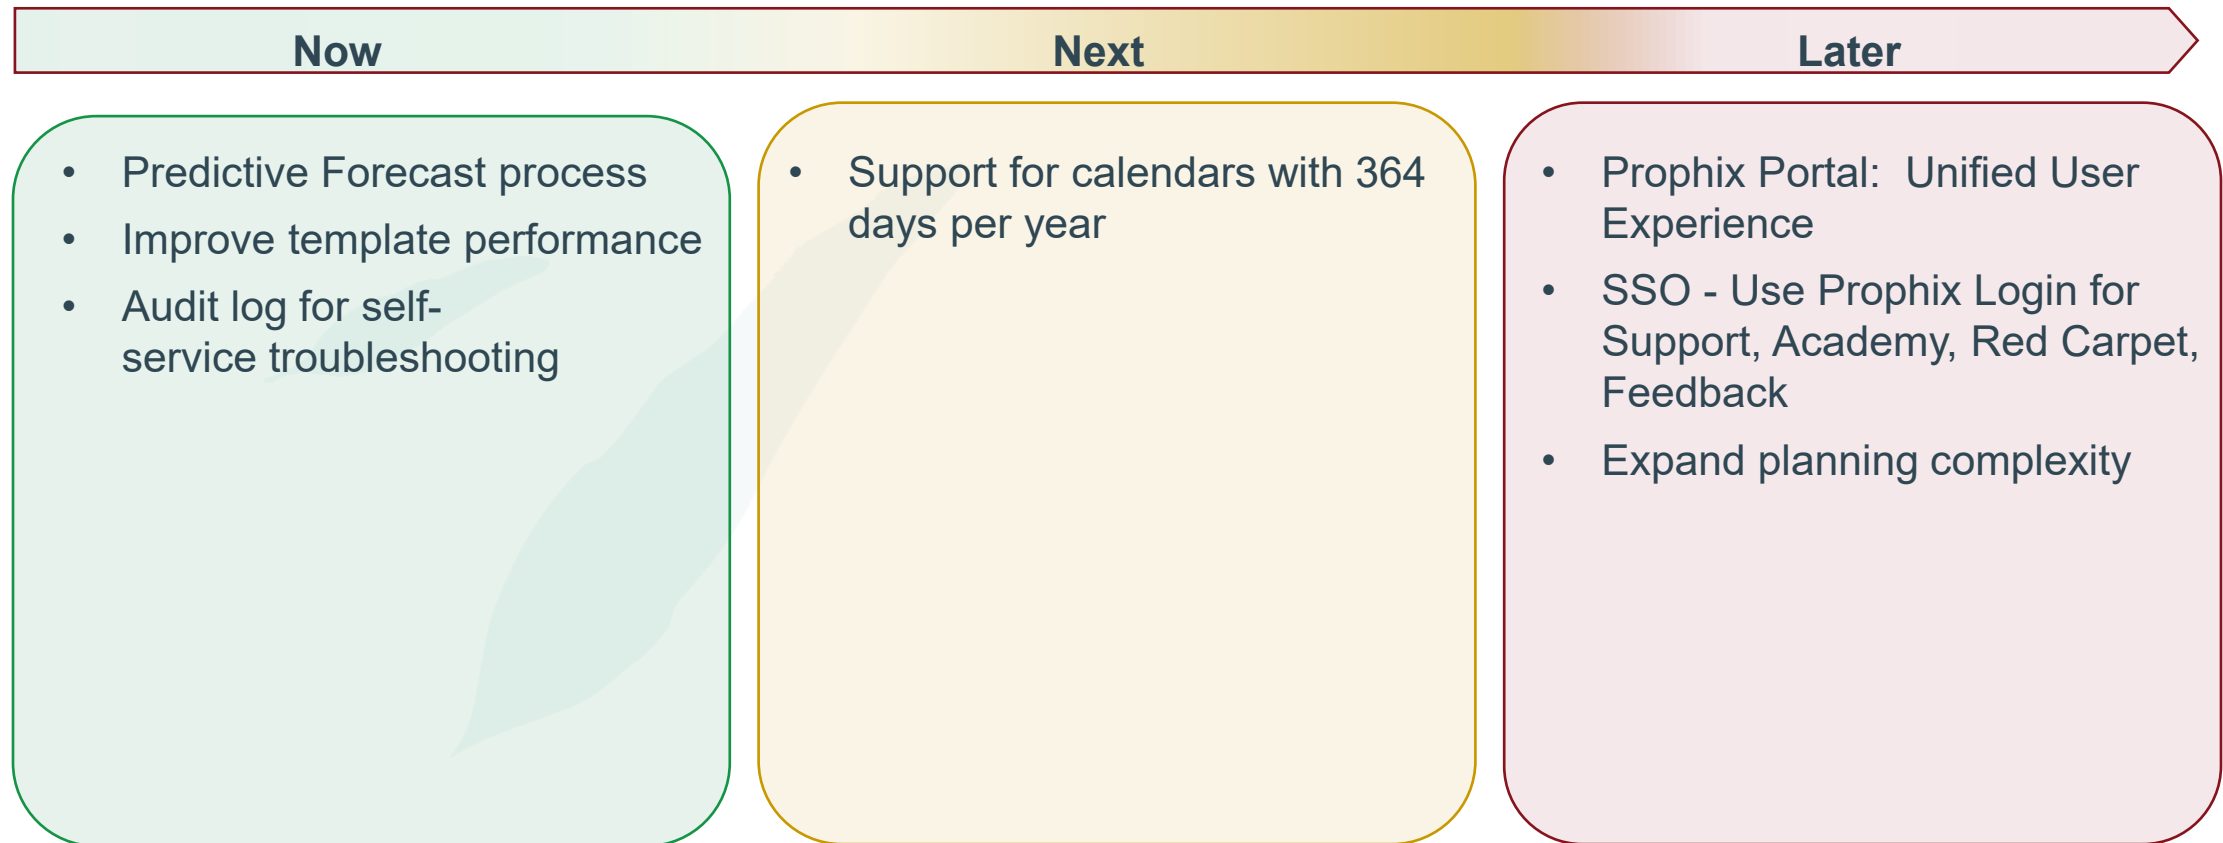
Now

Next

Later

- Predictive Forecast process
- Improve template performance
- Audit log for self-service troubleshooting

- Support for calendars with 364 days per year

- Prophix Portal: Unified User Experience
- SSO - Use Prophix Login for Support, Academy, Red Carpet, Feedback
- Expand planning complexity